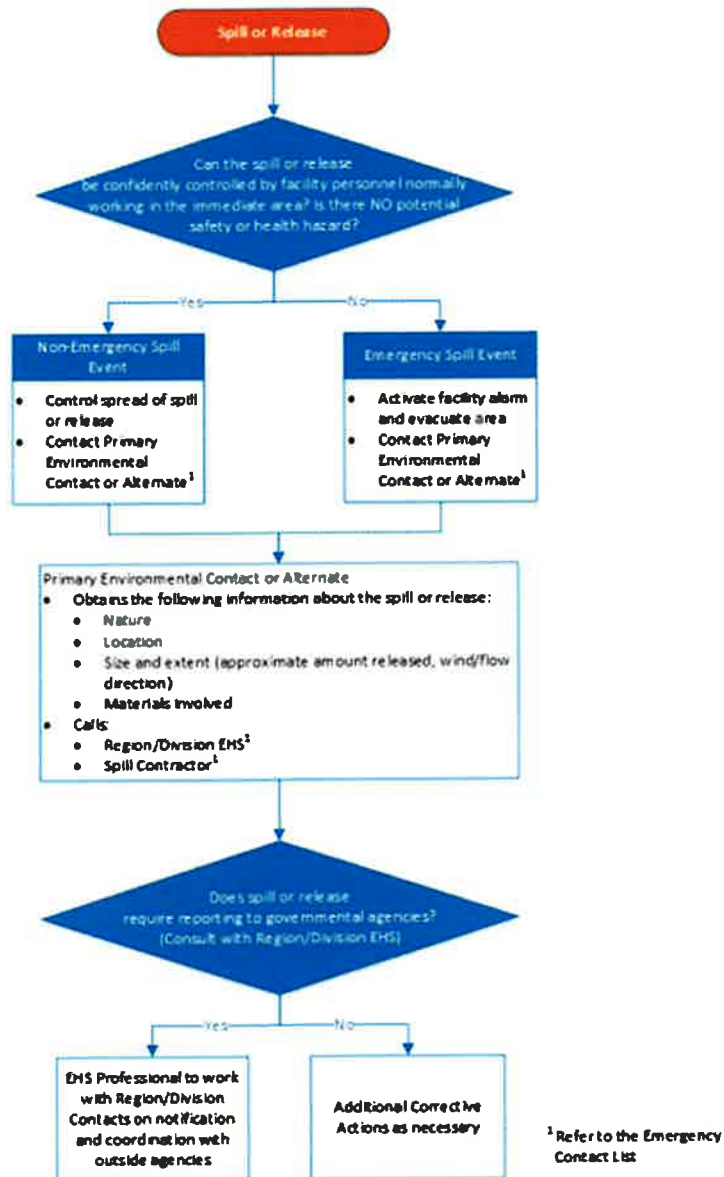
Spill or Release

Can the spill or release be confidently controlled by facility personnel normally working in the immediate area? Is there NO potential safety or health hazard?

Yes

No

Non-Emergency Spill Event

- Control spread of spill or release
- Contact Primary Environmental Contact or Alternate$^1$

Emergency Spill Event

- Activate facility alarm and evacuate area
- Contact Primary Environmental Contact or Alternate$^1$

Primary Environmental Contact or Alternate

- Obtains the following information about the spill or release:
  - Nature
  - Location
  - Size and extent (approximate amount released, wind/flow direction)
  - Materials involved
- Calls:
  - Region/Division EHS$^1$
  - Spill Contractor$^1$

Does spill or release require reporting to governmental agencies? (Consult with Region/Division EHS)

Yes

No

EHS Professional to work with Region/Division Contacts on notification and coordination with outside agencies

Additional Corrective Actions as necessary

$^1$ Refer to the Emergency Contact List